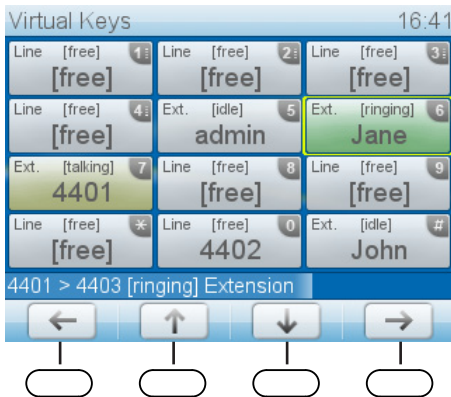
Virtual Keys 16:41

| | | |
|---|---|---|
| Line [free] 1 [free] | Line [free] 2 [free] | Line [free] 3 [free] |
| Line [free] 4 [free] | Ext. [idle] 5 admin | Ext. [ringing] 6 Jane |
| Ext. [talking] 7 4401 | Line [free] 8 [free] | Line [free] 9 [free] |
| Line [free] * [free] | Line [free] 0 4402 | Ext. [idle] # John |

4401 > 4403 [ringing] Extension

← ↑ ↓ →